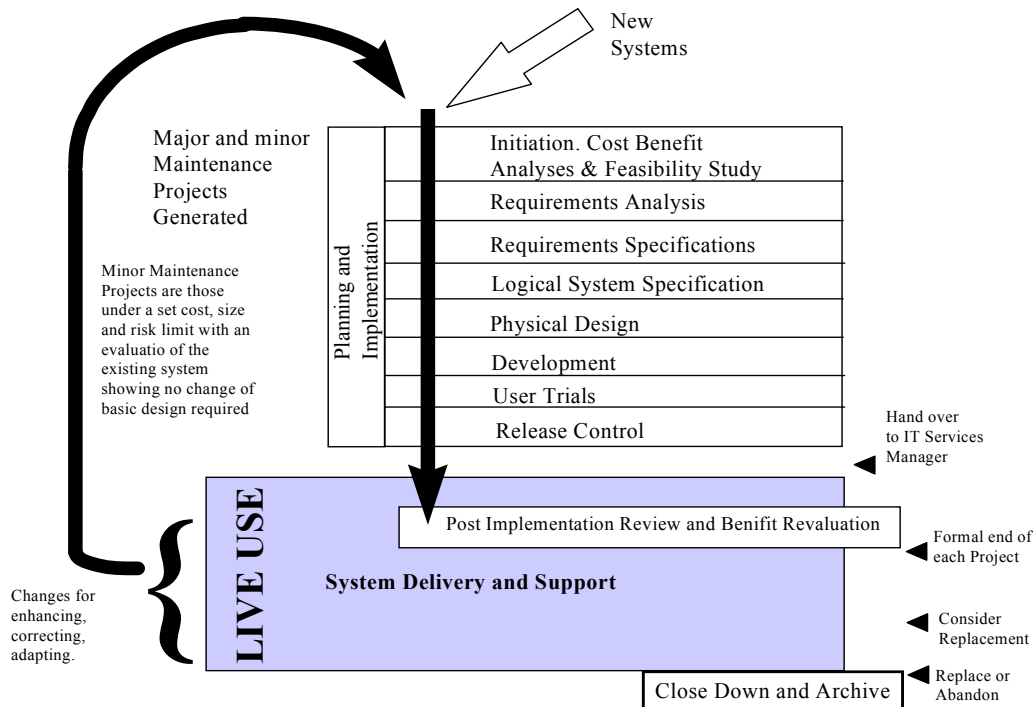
New Systems

Major and minor Maintenance Projects Generated

Minor Maintenance Projects are those under a set cost, size and risk limit with an evaluatio of the existing system showing no change of basic design required

Planning and Implementation

Initiation. Cost Benefit Analyses & Feasibility Study

Requirements Analysis

Requirements Specifications

Logical System Specification

Physical Design

Development

User Trials

Release Control

Hand over to IT Services Manager

LIVE USE

Post Implementation Review and Benifit Revaluation

Formal end of each Project

System Delivery and Support

Changes for enhancing, correcting, adapting.

Consider Replacement

Replace or Abandon

Close Down and Archive